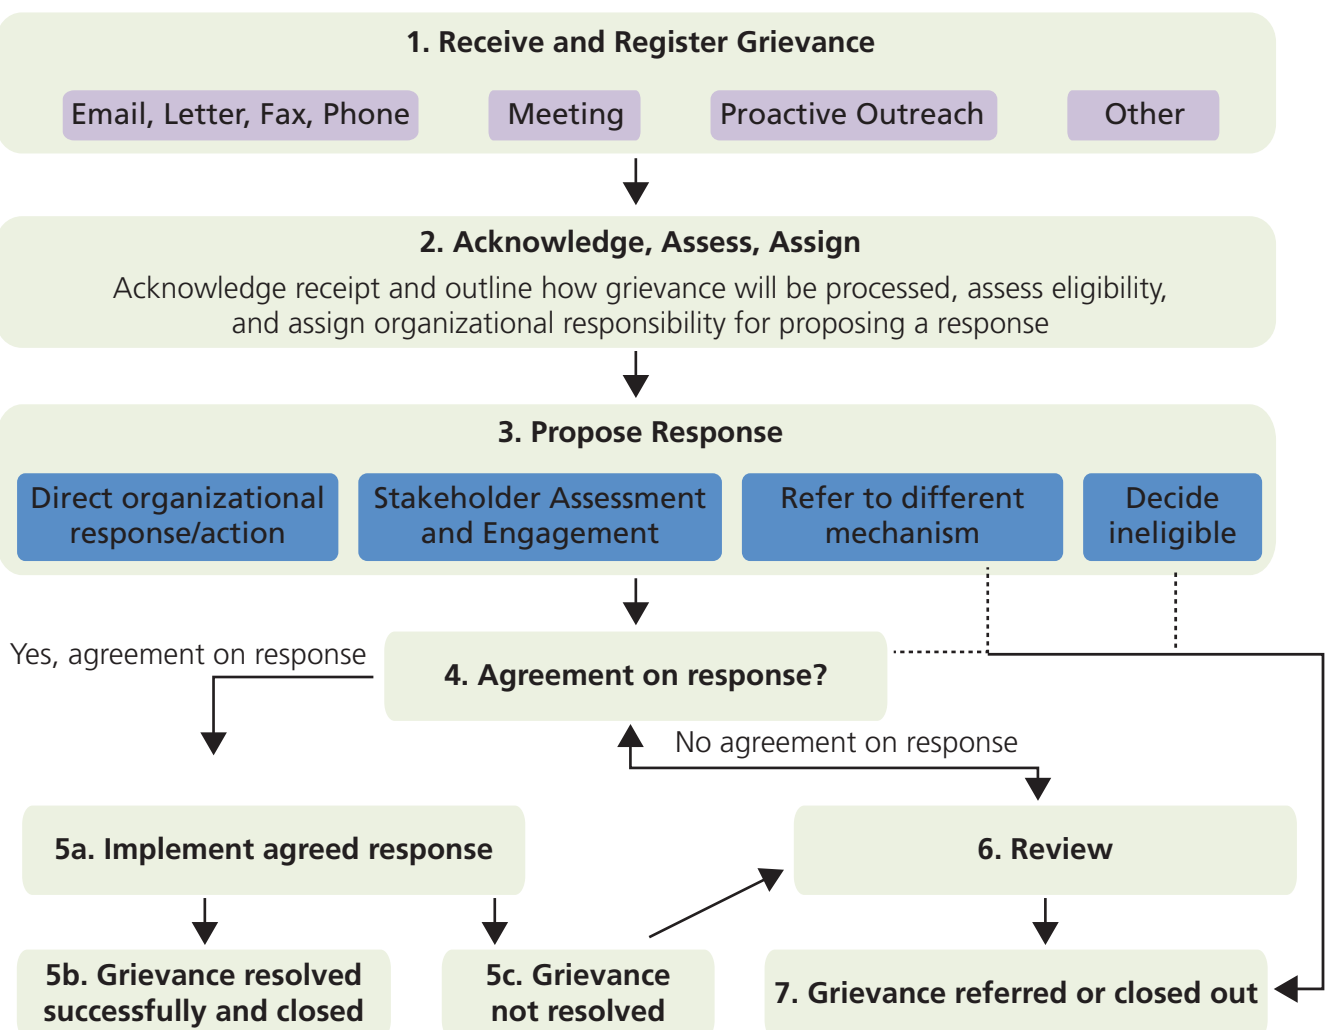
1. Receive and Register Grievance

Email, Letter, Fax, Phone

Meeting

Proactive Outreach

Other

2. Acknowledge, Assess, Assign

Acknowledge receipt and outline how grievance will be processed, assess eligibility, and assign organizational responsibility for proposing a response

3. Propose Response

Direct organizational response/action

Stakeholder Assessment and Engagement

Refer to different mechanism

Decide ineligible

Yes, agreement on response

4. Agreement on response?

No agreement on response

5a. Implement agreed response

6. Review

5b. Grievance resolved successfully and closed

5c. Grievance not resolved

7. Grievance referred or closed out